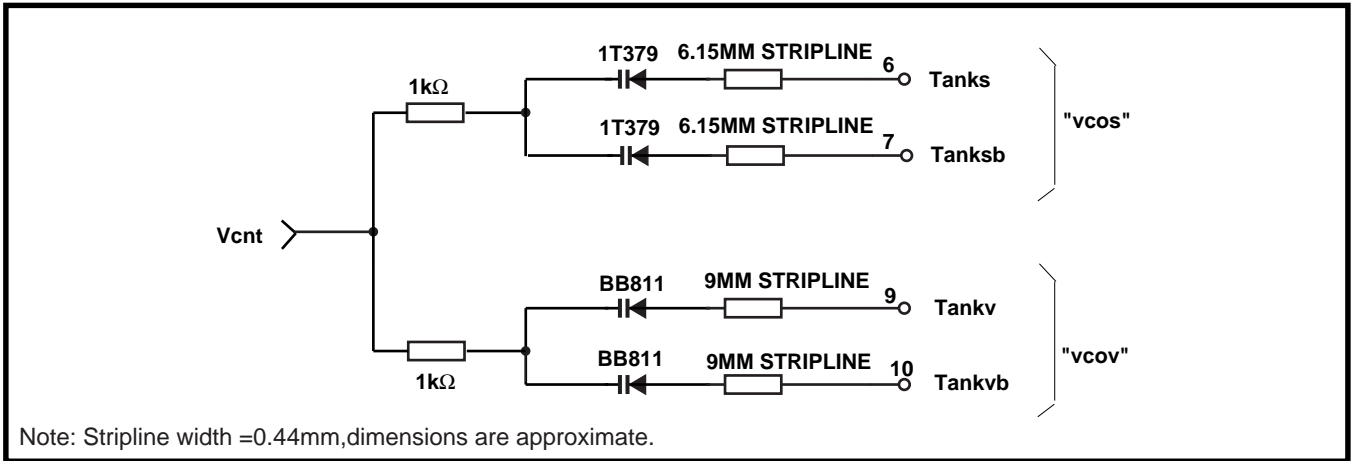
1T379
6.15MM STRIPLINE
6
Tanks

1k$\Omega$

1T379
6.15MM STRIPLINE
7
Tanksb

"vcos"

Vcnt

BB811
9MM STRIPLINE
9
Tankv

BB811
9MM STRIPLINE
10
Tankvb

1k$\Omega$

"vcov"

Note: Stripline width =0.44mm,dimensions are approximate.